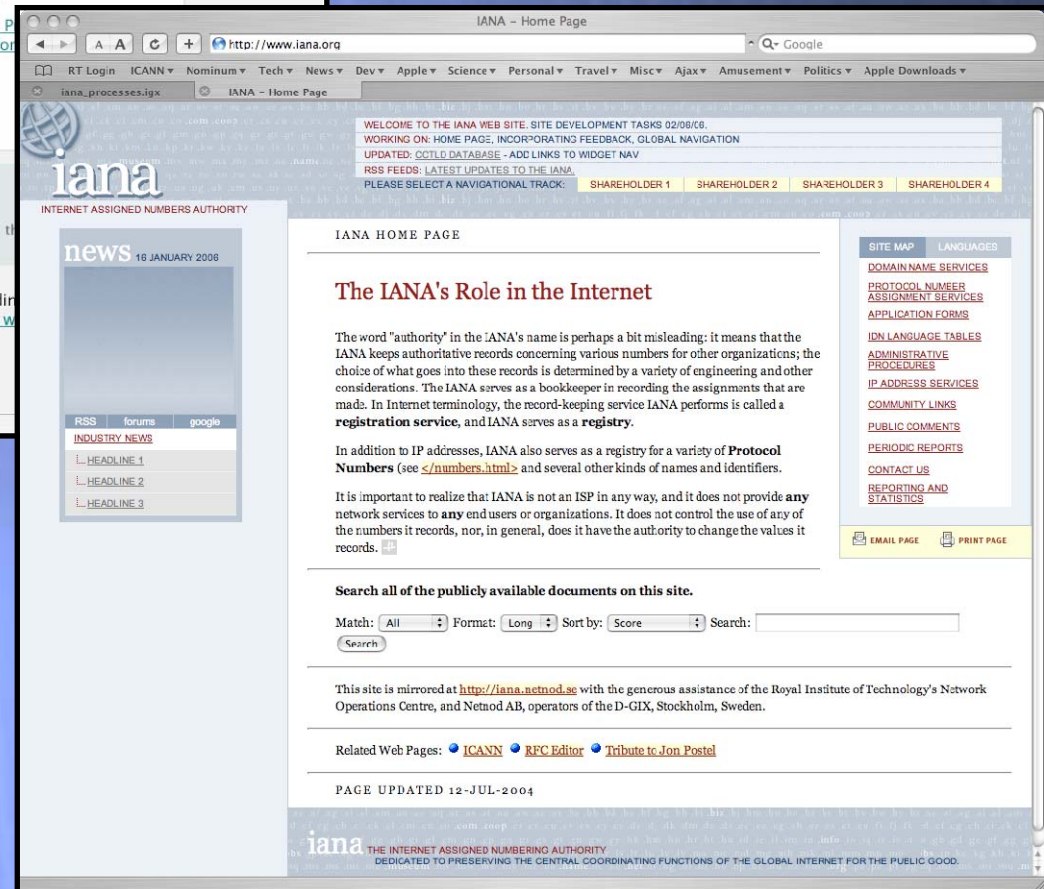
IANA – Home Page

http://www.iana.org

Google

RT Login ICANN▾ Nominum▾ Tech▾ News▾ Dev▾ Apple▾ Science▾ Personal▾ Travel▾ Misc▾ Ajax▾ Amusement▾ Politics▾ Apple Downloads▾

iana_processes.igx IANA – Home Page

WELCOME TO THE IANA WEB SITE. SITE DEVELOPMENT TASKS 02/06/06.
WORKING ON: HOME PAGE, INCORPORATING FEEDBACK, GLOBAL NAVIGATION
UPDATED: CCTLD DATABASE - ADD LINKS TO WIDGET NAV
RSS FEEDS: LATEST UPDATES TO THE IANA.
PLEASE SELECT A NAVIGATIONAL TRACK: SHAREHOLDER 1 SHAREHOLDER 2 SHAREHOLDER 3 SHAREHOLDER 4

iana
INTERNET ASSIGNED NUMBERS AUTHORITY

news 16 JANUARY 2006

RSS forums google
INDUSTRY NEWS
HEADLINE 1
HEADLINE 2
HEADLINE 3

IANA HOME PAGE

The IANA's Role in the Internet

The word "authority" in the IANA's name is perhaps a bit misleading: it means that the IANA keeps authoritative records concerning various numbers for other organizations; the choice of what goes into these records is determined by a variety of engineering and other considerations. The IANA serves as a bookkeeper in recording the assignments that are made. In Internet terminology, the record-keeping service IANA performs is called a **registration service**, and IANA serves as a **registry**.

In addition to IP addresses, IANA also serves as a registry for a variety of **Protocol Numbers** (see </numbers.html> and several other kinds of names and identifiers.

It is important to realize that IANA is not an ISP in any way, and it does not provide **any** network services to **any** end users or organizations. It does not control the use of any of the numbers it records, nor, in general, does it have the authority to change the values it records.

SITE MAP LANGUAGES
DOMAIN NAME SERVICES
PROTOCOL NUMEER ASSIGNMENT SERVICES
APPLICATION FORMS
IDN LANGUAGE TABLES
ADMINISTRATIVE PROCEDURES
IP ADDRESS SERVICES
COMMUNITY LINKS
PUBLIC COMMENTS
PERIODIC REPORTS
CONTACT US
REPORTING AND STATISTICS

EMAIL PAGE PRINT PAGE

**Search all of the publicly available documents on this site.**

Match: All Format: Long Sort by: Score Search:
Search

This site is mirrored at http://iana.netnod.se with the generous assistance of the Royal Institute of Technology's Network Operations Centre, and Netnod AB, operators of the D-GIX, Stockholm, Sweden.

Related Web Pages: ICANN RFC Editor Tribute to Jon Postel

PAGE UPDATED 12-JUL-2004

iana THE INTERNET ASSIGNED NUMBERING AUTHORITY
DEDICATED TO PRESERVING THE CENTRAL COORDINATING FUNCTIONS OF THE GLOBAL INTERNET FOR THE PUBLIC GOOD.